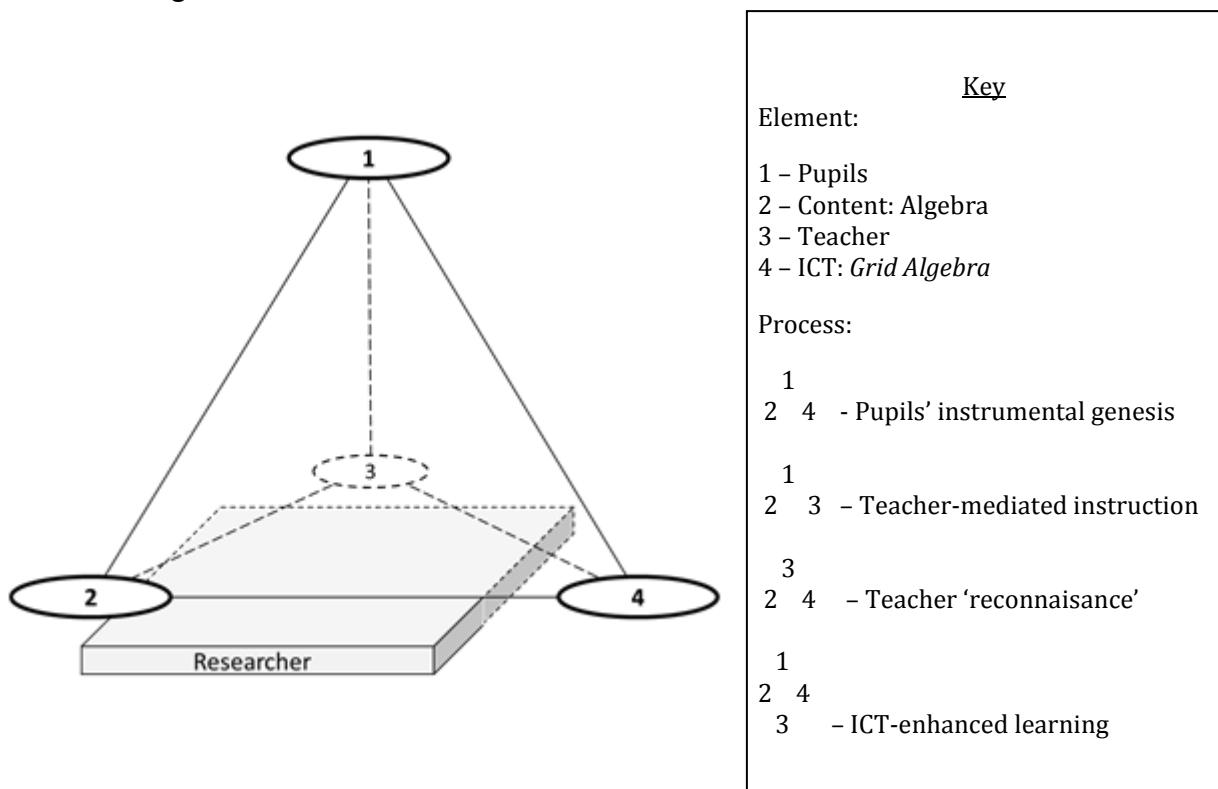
1

3

2

4

Researcher

Key
Element:

1 – Pupils
2 – Content: Algebra
3 – Teacher
4 – ICT: *Grid Algebra*

Process:

1
2 4 - Pupils' instrumental genesis

1
2 3 – Teacher-mediated instruction

3
2 4 – Teacher 'reconnaisance'

1
2 4
3 – ICT-enhanced learning